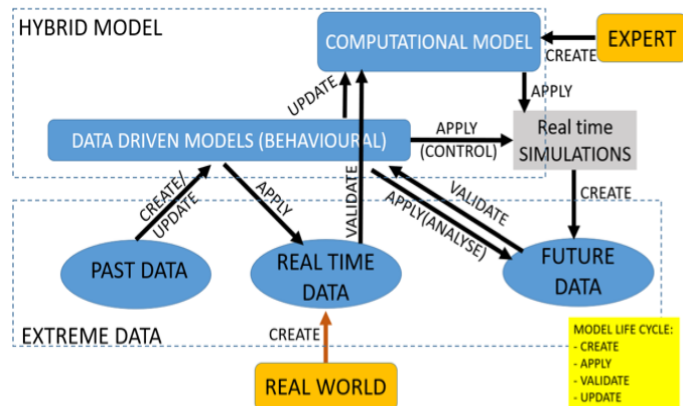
HYBRID MODEL

COMPUTATIONAL MODEL

CREATE

EXPERT

APPLY

UPDATE

DATA DRIVEN MODELS (BEHAVIOURAL)

APPLY
(CONTROL)

Real time
SIMULATIONS

CREATE/
UPDATE

APPLY

VALIDATE

VALIDATE

APPLY(ANALYSE)

CREATE

PAST DATA

REAL TIME
DATA

FUTURE
DATA

EXTREME DATA

CREATE

REAL WORLD

MODEL LIFE CYCLE:
- CREATE
- APPLY
- VALIDATE
- UPDATE